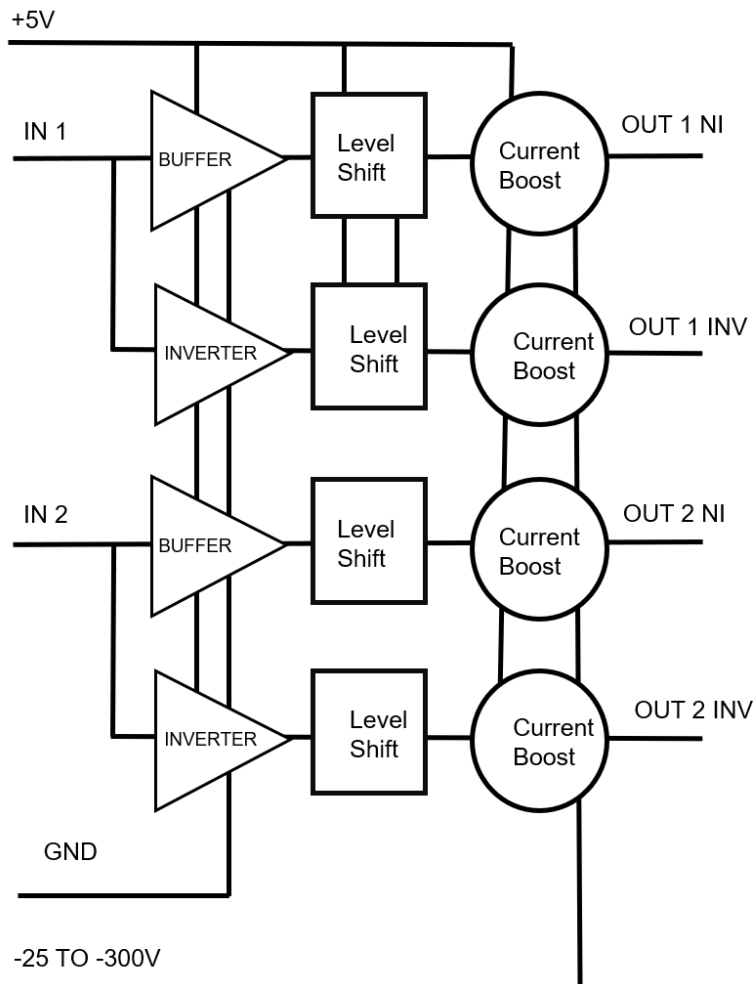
+5V

IN 1

BUFFER

Level Shift

Current Boost

OUT 1 NI

INVERTER

Level Shift

Current Boost

OUT 1 INV

IN 2

BUFFER

Level Shift

Current Boost

OUT 2 NI

INVERTER

Level Shift

Current Boost

OUT 2 INV

GND

-25 TO -300V